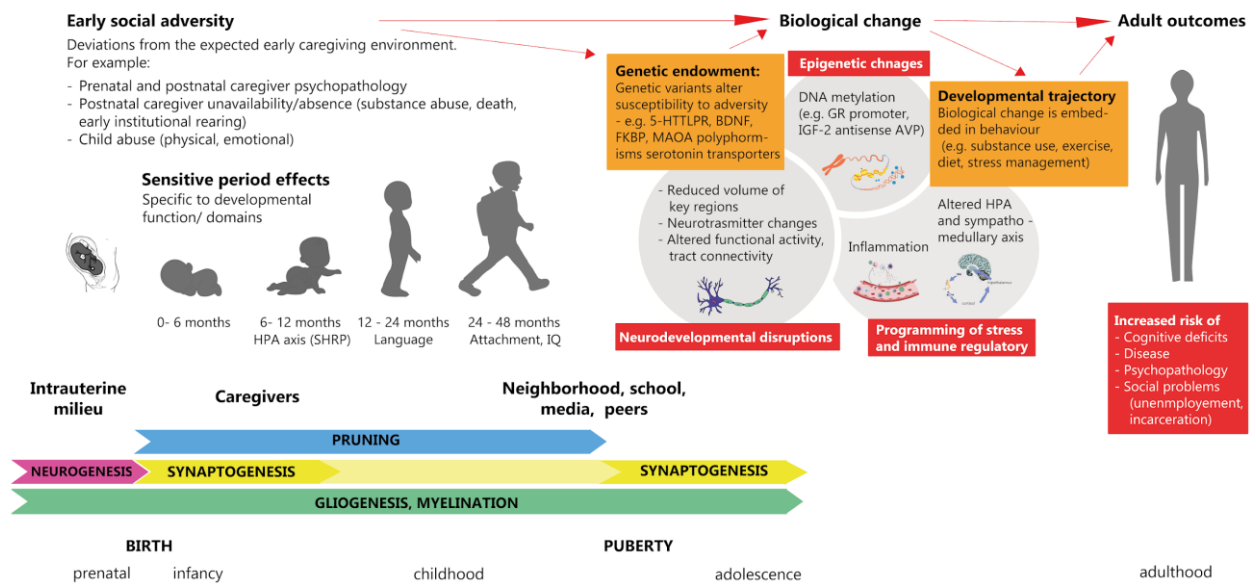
Early social adversity

Deviations from the expected early caregiving environment. For example:

- Prenatal and postnatal caregiver psychopathology
- Postnatal caregiver unavailability/absence (substance abuse, death, early institutional rearing)
- Child abuse (physical, emotional)

Biological change

Adult outcomes

Genetic endowment: Genetic variants alter susceptibility to adversity - e.g. 5-HTTLPR, BDNF, FKBP, MAOA polyphormisms serotonin transporters

Epigenetic chnages

DNA metylation (e.g. GR promoter, IGF-2 antisense AVP)

Developmental trajectory Biological change is embedded in behaviour (e.g. substance use, exercise, diet, stress management)

Sensitive period effects
Specific to developmental function/ domains

- Reduced volume of key regions
- Neurotrasmitter changes
- Altered functional activity, tract connectivity

Inflammation

Altered HPA and sympatho - medullary axis

0- 6 months

6- 12 months
HPA axis (SHRP)

12 - 24 months
Language

24 - 48 months
Attachment, IQ

Neurodevelopmental disruptions

Programming of stress and immune regulatory

Increased risk of
- Cognitive deficits
- Disease
- Psychopathology
- Social problems (unenmployement, incarceration)

Intrauterine milieu

Caregivers

Neighborhood, school, media, peers

PRUNING

NEUROGENESIS

SYNAPTOGENESIS

SYNAPTOGENESIS

GLIOGENESIS, MYELINATION

BIRTH

PUBERTY

prenatal

infancy

childhood

adolescence

adulthood